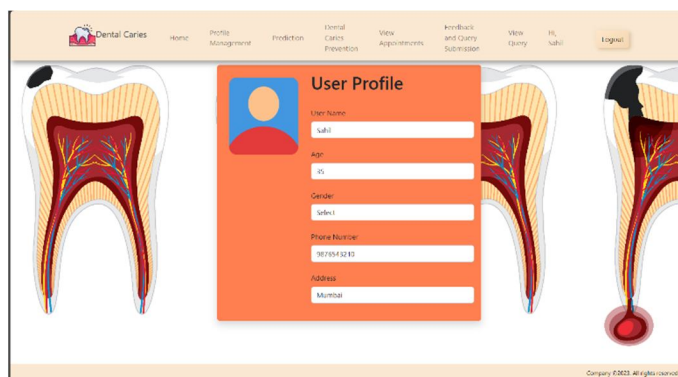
Dental Caries

Home

Profile Management

Prediction

Dental Caries Prevention

View Appointments

Feedback and Query Submission

View Query

Hi, Sahil

Logout

User Profile

User Name

Sahil

Age

35

Gender

Select

Phone Number

9876543210

Address

Mumbai

Company ©2023. All rights reserved